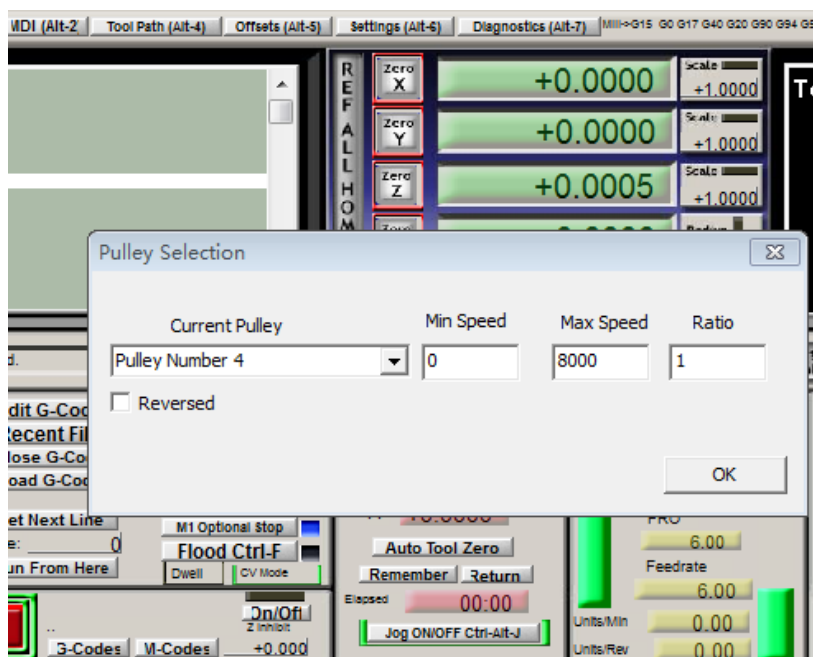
MDI (Alt-2 | Tool Path (Alt-4) | Offsets (Alt-5) | Settings (Alt-6) | Diagnostics (Alt-7) | Mill->G15 G0 G17 G40 G20 G90 G94 G

REF ALL HOM

Zero X
+0.0000
Scale
+1.0000

Zero Y
+0.0000
Scale
+1.0000

Zero Z
+0.0005
Scale
+1.0000

Zero

Radius

To

Pulley Selection

Current Pulley
Pulley Number 4
Min Speed
0
Max Speed
8000
Ratio
1

Reversed

OK

d.

dit G-Co
ecent Fil
lose G-Co
oad G-Co

et Next Line
e: 0
un From Here

M1 Optional Stop
Flood Ctrl-F
Dwell
CV Mode

Auto Tool Zero
Remember
Return
Elapsed
00:00
Jog ON/OFF Ctrl-Alt-J

FRO
6.00
Feedrate
6.00
Units/Min
0.00
Units/Rev
0.00

On/Off
Z Inhibit
+0.000

G-Codes
M-Codes